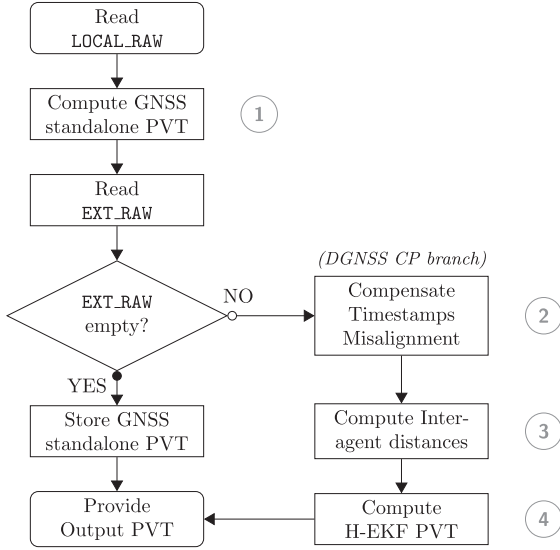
Read
LOCAL_RAW

Compute GNSS standalone PVT

1

Read
EXT_RAW

(DGNSS CP branch)

EXT_RAW empty?

NO

Compensate Timestamps Misalignment

2

YES

Store GNSS standalone PVT

Compute Inter-agent distances

3

Provide Output PVT

Compute H-EKF PVT

4